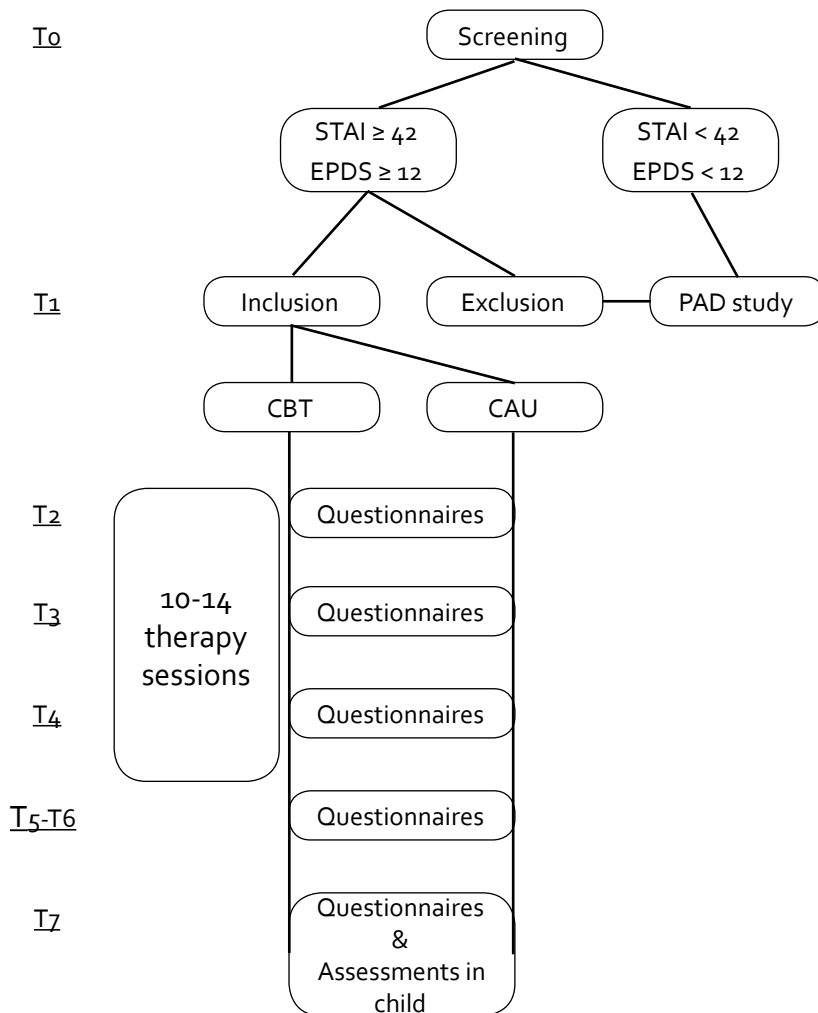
T0

Screening

STAI ≥ 42
EPDS ≥ 12

STAI < 42
EPDS < 12

T1

Inclusion

Exclusion

PAD study

CBT

CAU

T2

Questionnaires

10-14 therapy sessions

T3

Questionnaires

T4

Questionnaires

T5-T6

Questionnaires

T7

Questionnaires & Assessments in child